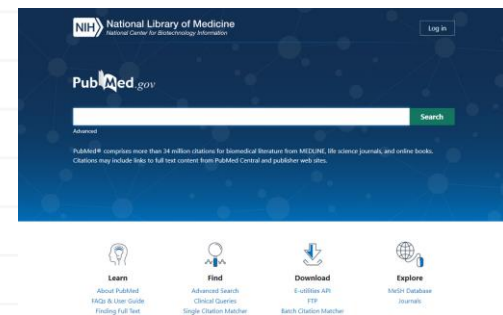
NIH National Library of Medicine
National Center for Biotechnology Information

Log in

PubMed.gov

Search

Advanced

PubMed® comprises more than 34 million citations for biomedical literature from MEDLINE, life science journals, and online books. Citations may include links to full text content from PubMed Central and publisher web sites.

Learn
About PubMed
FAQs & User Guide
Finding Full Text

Find
Advanced Search
Clinical Queries
Single Citation Matcher

Download
E-utilities API
FTP
Batch Citation Matcher

Explore
MeSH Database
Journals